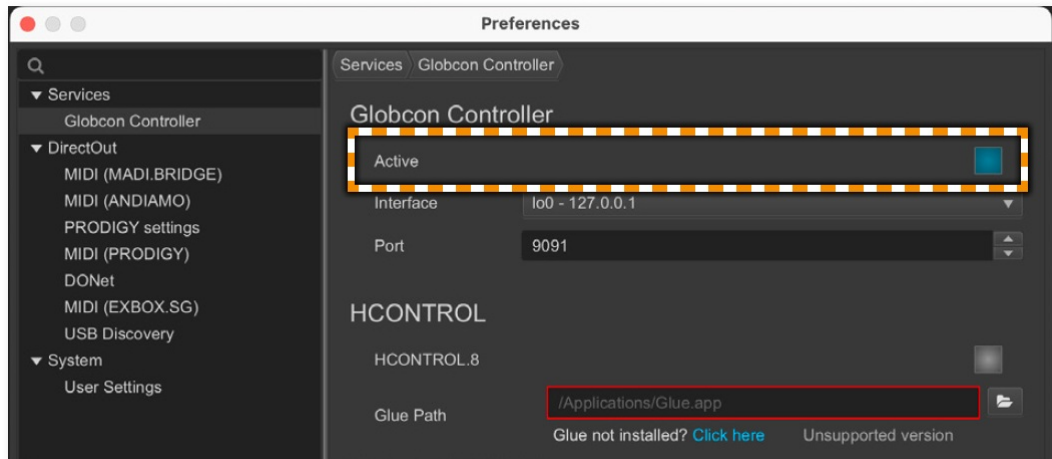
Preferences

▼ Services
Globcon Controller
▼ DirectOut
MIDI (MADI.BRIDGE)
MIDI (ANDIAMO)
PRODIGY settings
MIDI (PRODIGY)
DONet
MIDI (EXBOX.SG)
USB Discovery
▼ System
User Settings

Services Globcon Controller

Globcon Controller

Active

Interface lo0 - 127.0.0.1

Port 9091

HCONTROL

HCONTROL.8

Glue Path /Applications/Glue.app

Glue not installed? Click here Unsupported version